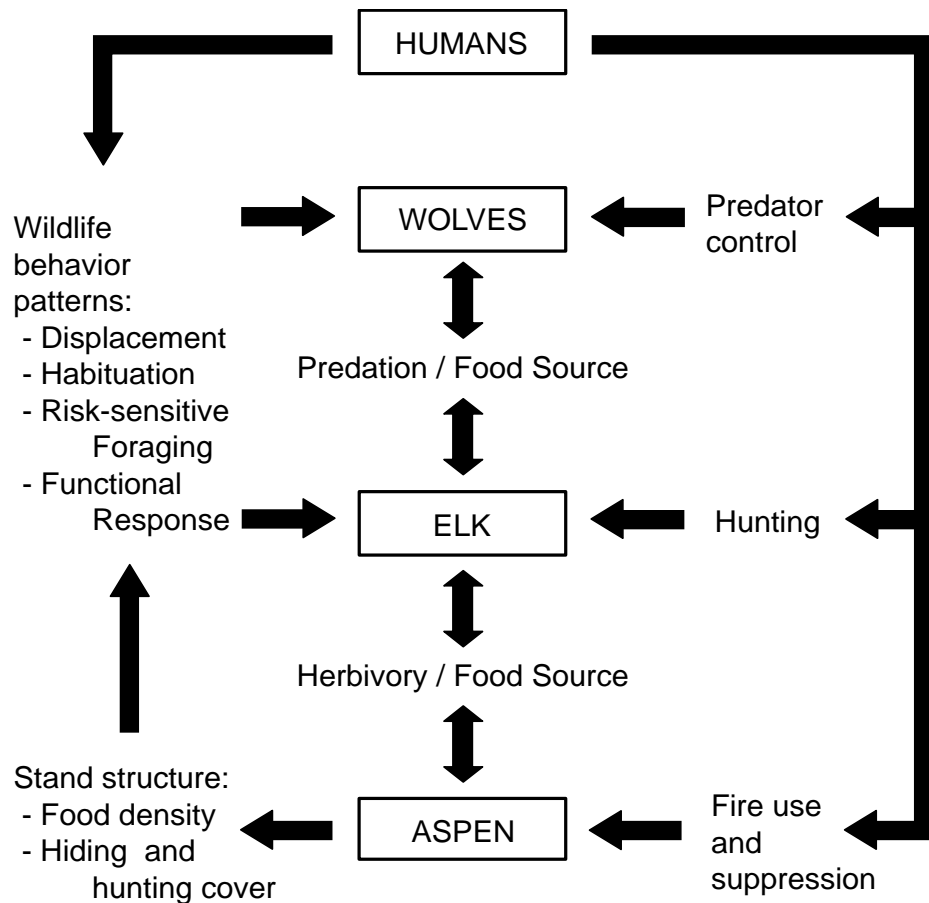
HUMANS

Wildlife behavior patterns:
- Displacement
- Habituation
- Risk-sensitive Foraging
- Functional Response

WOLVES

Predator control

Predation / Food Source

ELK

Hunting

Herbivory / Food Source

Stand structure:
- Food density
- Hiding and hunting cover

ASPEN

Fire use and suppression